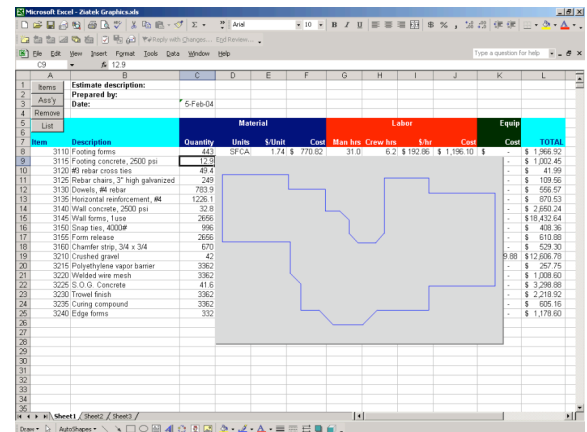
Microsoft Excel - Zuatek Graphics.xls

Arial 10 B I U

Reply with Changes... End Review...

File Edit View Insert Format Tools Data Window Help

Type a question for help

C9 fx 12.9

| | A | B | C | D | E | F | G | H | I | J | K | L |
|---|---|---|---|---|---|---|---|---|---|---|---|---|
| 1 | Items | Estimate description: | | | | | | | | | | |
| 2 | Ass'y | Prepared by: | | | | | | | | | | |
| 3 | | Date: | 5-Feb-04 | | | | | | | | | |
| 4 | Remove | | | | | | | | | | | |
| 5 | List | | | | Material | | | Labor | | | Equip | |
| 6 | | | | | | | | | | | | |
| 7 | Item | Description | Quantity | Units | \$/Unit | Cost | Man hrs | Crew hrs | \$/hr | Cost | Cost | TOTAL |
| 8 | 3110 | Footing forms | 443 | SFCA | 1.74 | \$ 770.82 | 31.0 | 6.2 | \$ 192.86 | \$ 1,196.10 | \$ - | \$ 1,966.92 |
| 9 | 3115 | Footing concrete, 2500 psi | 12.9 | | | | | | | | - | \$ 1,002.45 |
| 10 | 3120 | #9 rebar cross ties | 49.4 | | | | | | | | - | \$ 41.99 |
| 11 | 3125 | Rebar chairs, 3" high galvanized | 249 | | | | | | | | - | \$ 109.56 |
| 12 | 3130 | Dowels, #4 rebar | 783.9 | | | | | | | | - | \$ 556.57 |
| 13 | 3135 | Horizontal reinforcement, #4 | 1226.1 | | | | | | | | - | \$ 870.53 |
| 14 | 3140 | Wall concrete, 2500 psi | 32.8 | | | | | | | | - | \$ 2,650.24 |
| 15 | 3145 | Wall forms, 1use | 2656 | | | | | | | | - | \$18,432.64 |
| 16 | 3150 | Snap ties, 4000# | 996 | | | | | | | | - | \$ 408.36 |
| 17 | 3155 | Form release | 2656 | | | | | | | | - | \$ 610.88 |
| 18 | 3160 | Chamfer strip, 3/4 x 3/4 | 670 | | | | | | | | - | \$ 529.30 |
| 19 | 3210 | Crushed gravel | 42 | | | | | | | | 9.88 | \$12,606.78 |
| 20 | 3215 | Polyethylene vapor barrier | 3362 | | | | | | | | - | \$ 257.75 |
| 21 | 3220 | Welded wire mesh | 3362 | | | | | | | | - | \$ 1,008.60 |
| 22 | 3225 | S.O.G. Concrete | 41.6 | | | | | | | | - | \$ 3,298.88 |
| 23 | 3230 | Trowel finish | 3362 | | | | | | | | - | \$ 2,218.92 |
| 24 | 3235 | Curing compound | 3362 | | | | | | | | - | \$ 605.16 |
| 25 | 3240 | Edge forms | 332 | | | | | | | | - | \$ 1,178.60 |

26 27 28 29 30 31 32 33 34 35 36

Sheet1 Sheet2 Sheet3

Draw AutoShapes